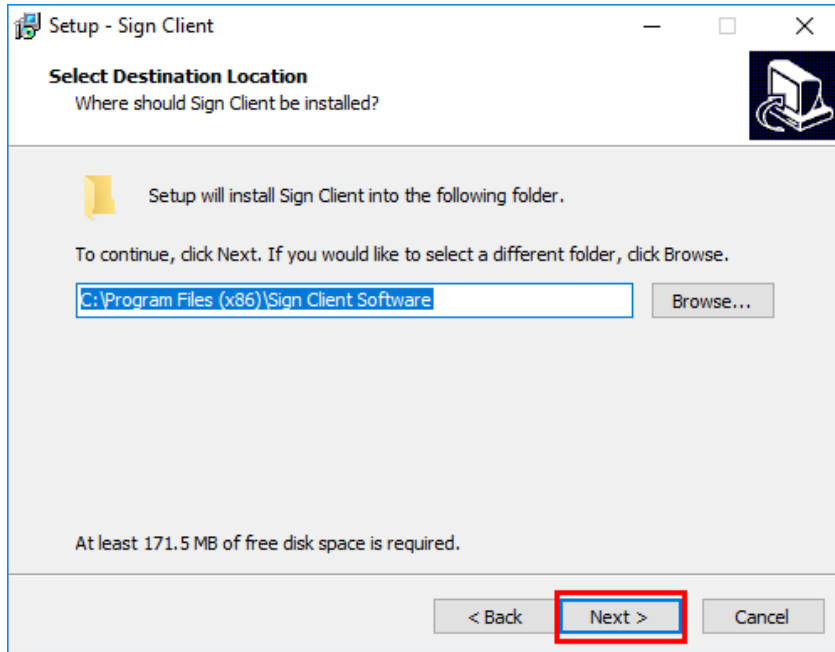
Setup - Sign Client

Select Destination Location
Where should Sign Client be installed?

Setup will install Sign Client into the following folder.

To continue, click Next. If you would like to select a different folder, click Browse.

C:\Program Files (x86)\Sign Client Software

Browse...

At least 171.5 MB of free disk space is required.

< Back

Next >

Cancel